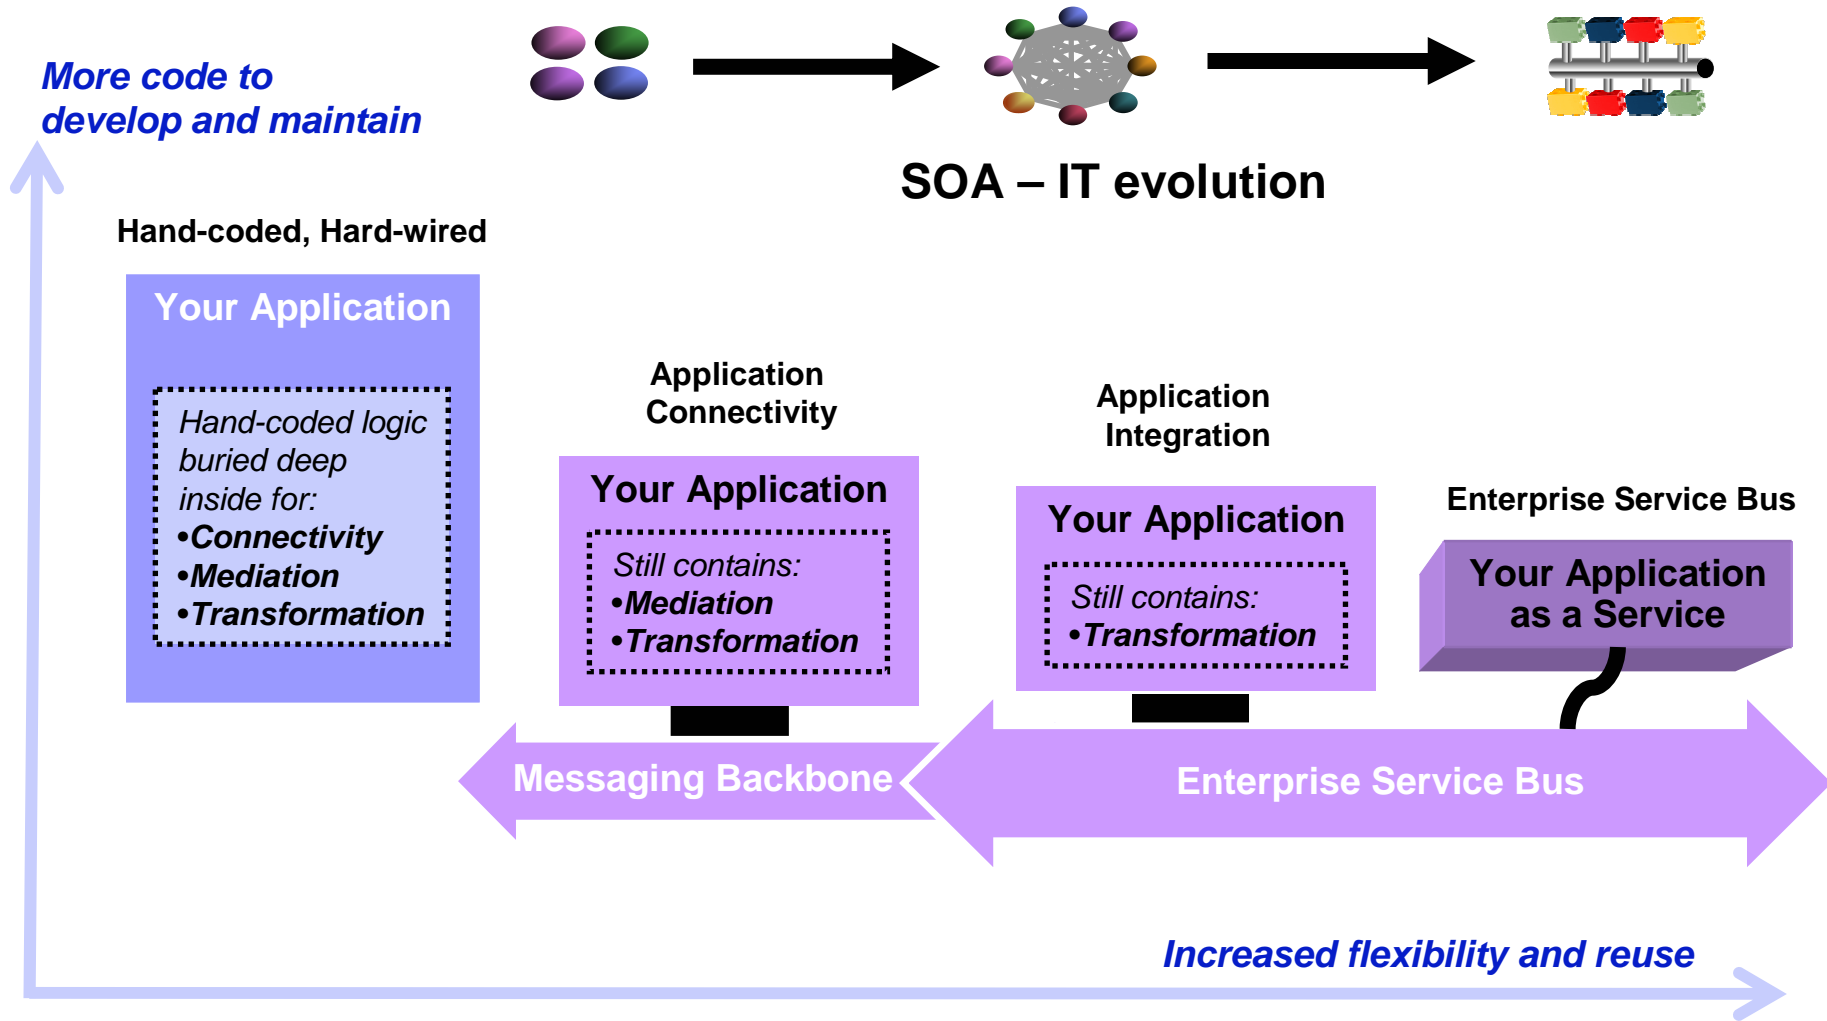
More code to develop and maintain

SOA – IT evolution

Hand-coded, Hard-wired

Your Application

Hand-coded logic buried deep inside for:
•Connectivity
•Mediation
•Transformation

Application Connectivity

Your Application

Still contains:
•Mediation
•Transformation

Application Integration

Your Application

Still contains:
•Transformation

Enterprise Service Bus

Your Application as a Service

Messaging Backbone

Enterprise Service Bus

Increased flexibility and reuse